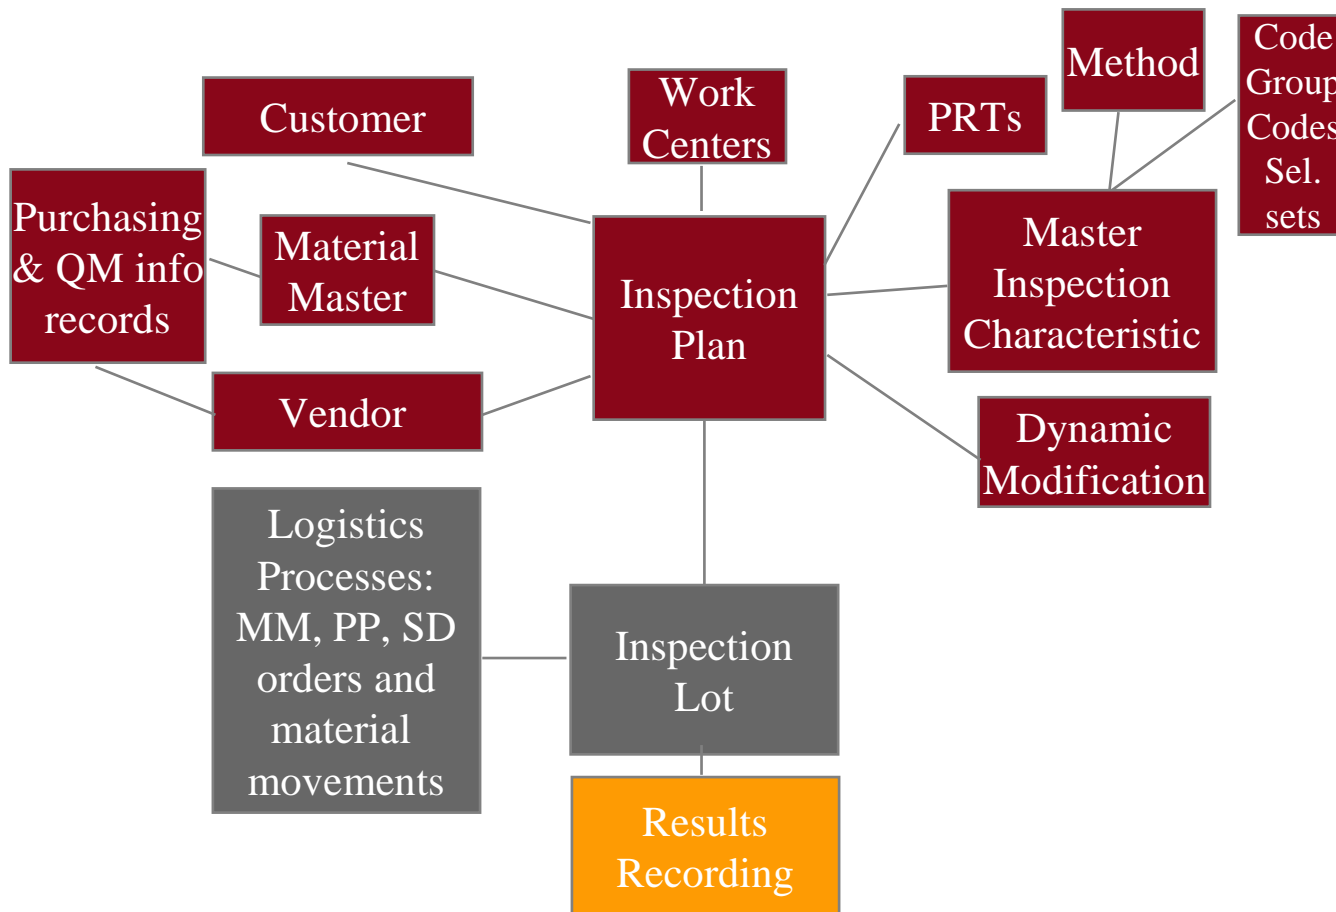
Customer

Work Centers

PRTs

Method

Code Group Codes Sel. sets

Purchasing & QM info records

Material Master

Inspection Plan

Master Inspection Characteristic

Vendor

Dynamic Modification

Logistics Processes: MM, PP, SD orders and material movements

Inspection Lot

Results Recording